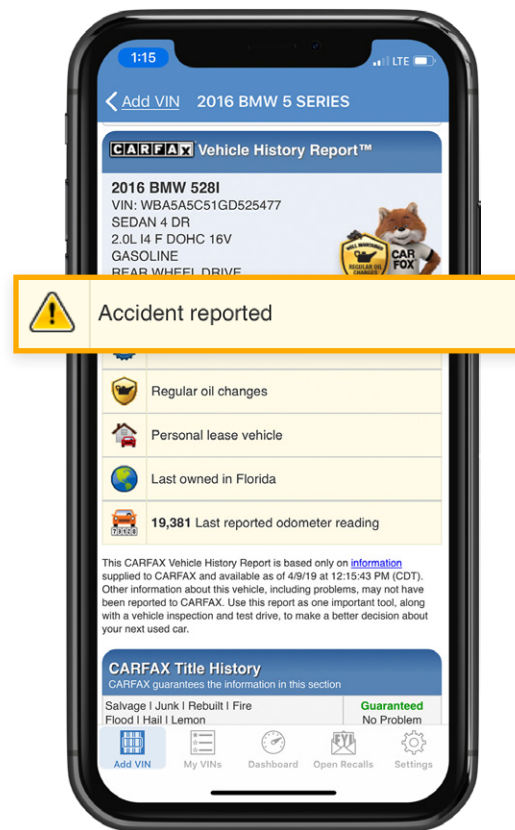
1:15

LTE

Add VIN 2016 BMW 5 SERIES

CARFAX Vehicle History Report™

2016 BMW 528I
VIN: WBA5A5C51GD525477
SEDAN 4 DR
2.0L I4 F DOHC 16V
GASOLINE
REAR WHEEL DRIVE

WELL MAINTAINED
REGULAR OIL CHANGES

CAR FOX

Accident reported

Regular oil changes

Personal lease vehicle

Last owned in Florida

19,381 Last reported odometer reading

This CARFAX Vehicle History Report is based only on information supplied to CARFAX and available as of 4/9/19 at 12:15:43 PM (CDT). Other information about this vehicle, including problems, may not have been reported to CARFAX. Use this report as one important tool, along with a vehicle inspection and test drive, to make a better decision about your next used car.

CARFAX Title History
CARFAX guarantees the information in this section

| Salvage \| Junk \| Rebuilt \| Fire Flood \| Hail \| Lemon | Guaranteed No Problem |
|---|---|

Add VIN My VINs Dashboard Open Recalls Settings